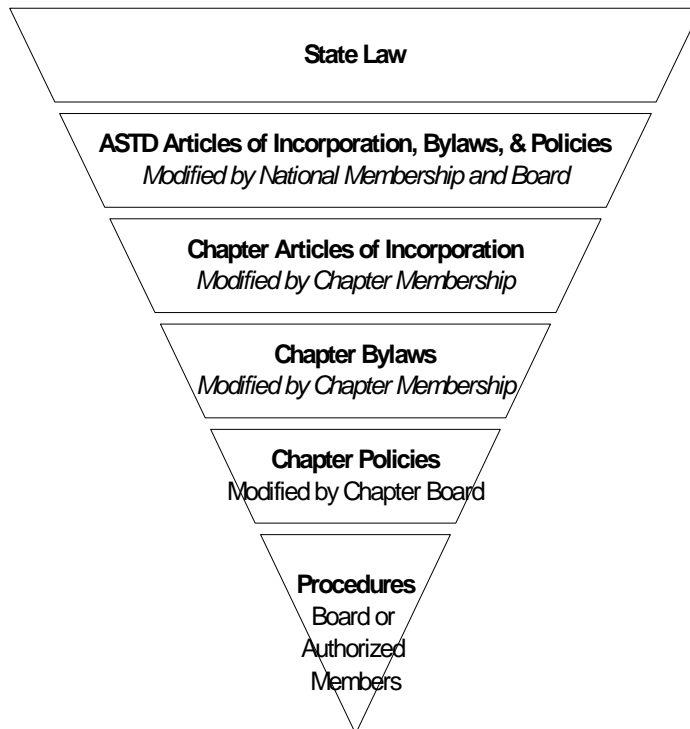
State Law

ASTD Articles of Incorporation, Bylaws, & Policies
Modified by National Membership and Board

Chapter Articles of Incorporation
Modified by Chapter Membership

Chapter Bylaws
Modified by Chapter Membership

Chapter Policies
Modified by Chapter Board

Procedures
Board or Authorized Members